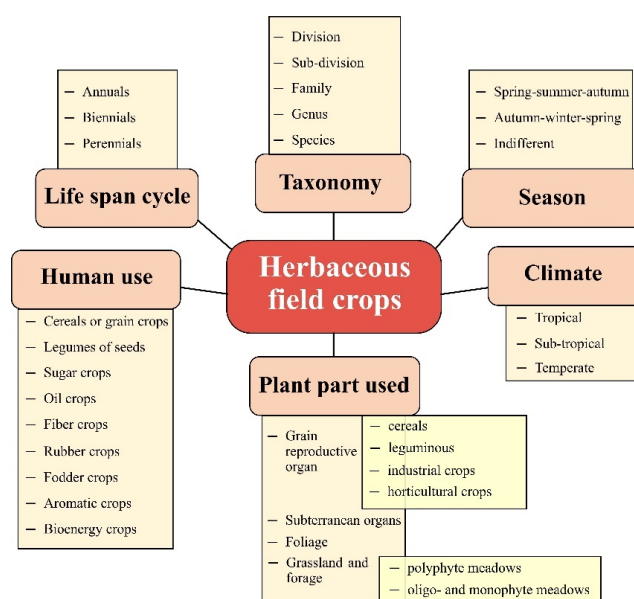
– Annuals
– Biennials
– Perennials

Life span cycle

– Division
– Sub-division
– Family
– Genus
– Species

Taxonomy

– Spring-summer-autumn
– Autumn-winter-spring
– Indifferent

Season

Human use

Herbaceous field crops

Climate

– Tropical
– Sub-tropical
– Temperate

– Cereals or grain crops
– Legumes of seeds
– Sugar crops
– Oil crops
– Fiber crops
– Rubber crops
– Fodder crops
– Aromatic crops
– Bioenergy crops

Plant part used

– Grain reproductive organ

– cereals
– leguminous
– industrial crops
– horticultural crops

– Subterranean organs
– Foliage
– Grassland and forage

– polyphyte meadows
– oligo- and monophyte meadows